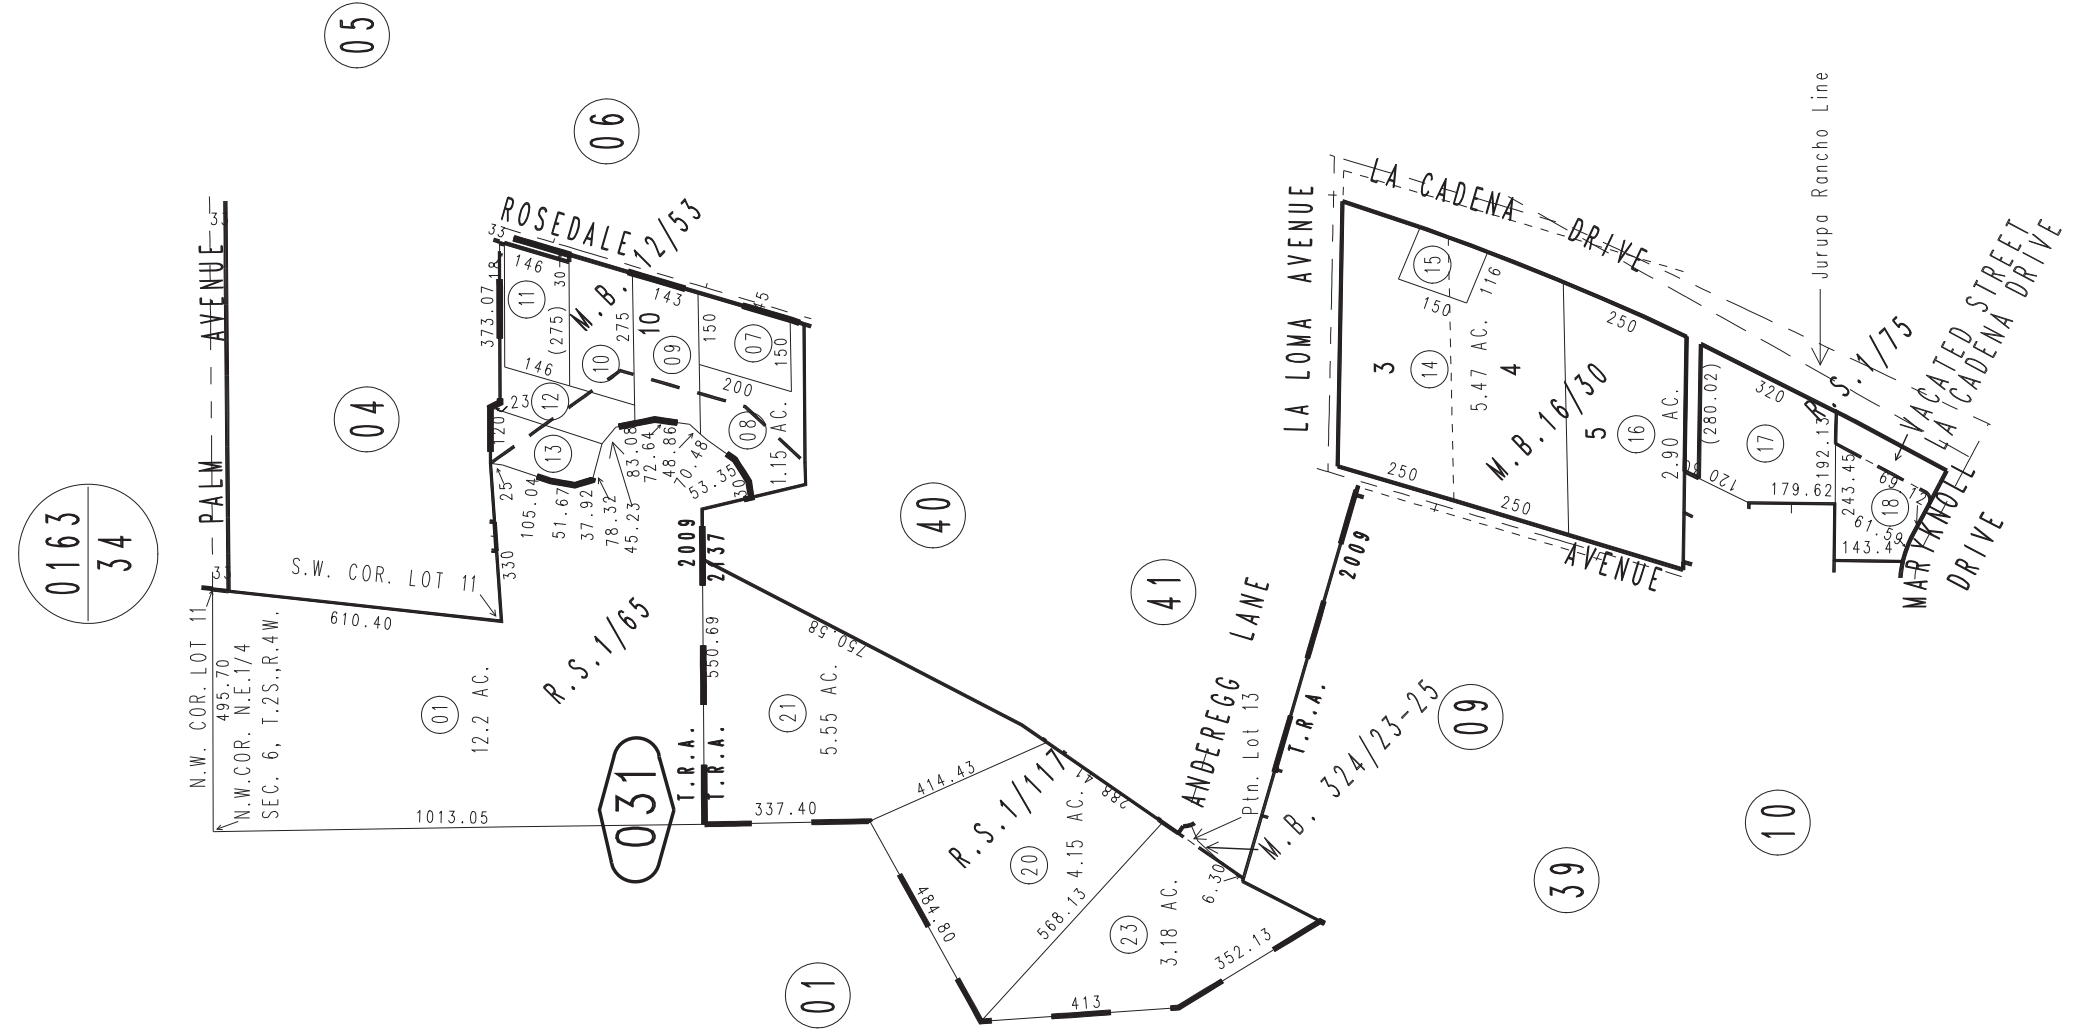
05
06
0163
34
PALM AVENUE
04
ROSEDALE 12/53
M.B. 10
11
(275)
146
30
143
150
275
10
09
07
150
146
200
23
12
120
13
08
1.15 AC.
83.08
72.64
48.86
70.48
53.35
30
25
105.04
51.67
37.92
78.32
45.23
373.07
33
330
S.W. COR. LOT 11
610.40
N.W. COR. LOT 11
495.70
N.W.COR. N.E.1/4
SEC. 6, T.2S.,R.4W.
1013.05
R.S.1/65
01
12.2 AC.
031
T.R.A.
T.R.A.
2009
2137
550.69
21
5.55 AC.
750.58
40
41
337.40
414.43
R.S.1/117
20
4.15 AC.
288.41
568.13
484.80
23
3.18 AC.
6.30
352.13
413
01
ANDEREGG LANE
Ptn. Lot 13
M.B. 324/23-25
T.R.A.
2009
09
39
10
LA LOMA AVENUE
LA CADENA DRIVE
15
116
150
250
3
14
5.47 AC.
4
M.B.16/30
5
16
2.90 AC.
250
250
AVENUE
Jurupa Rancho Line
R.S.1/75
(280.02)
320
17
120
179.62
192.13
243.45
18
69
61.59
143.4
VACATED STREET
LA CADENA DRIVE
MARYKNOLL DRIVE